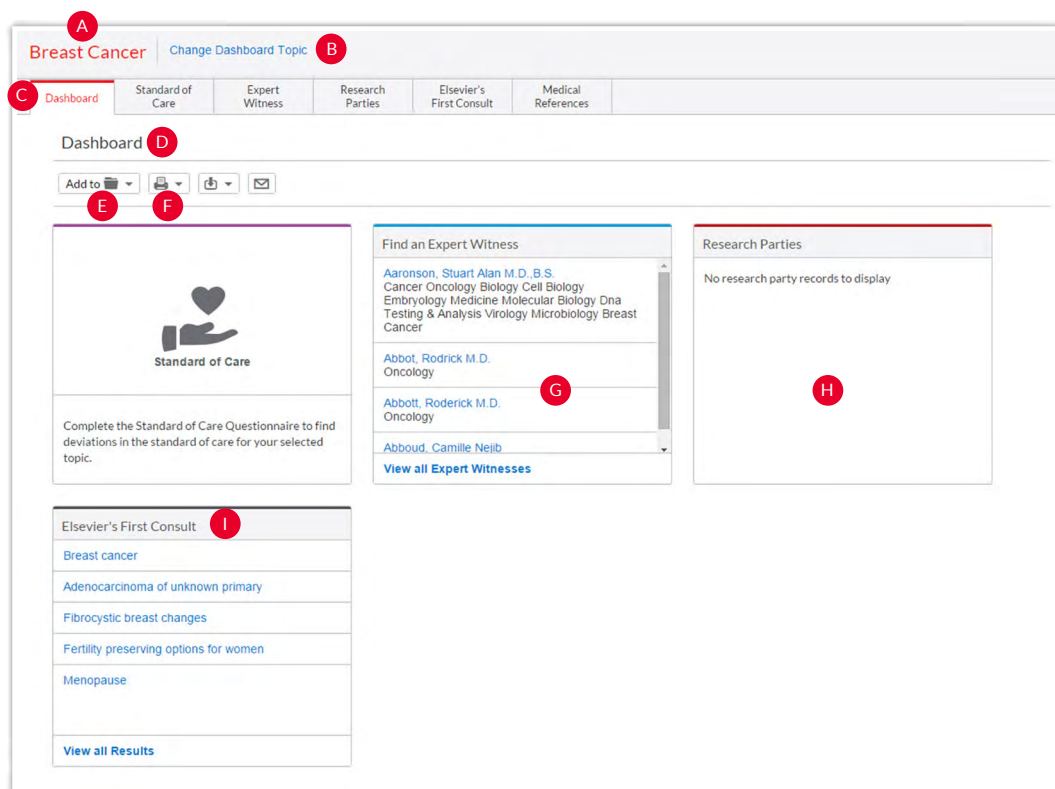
A
Breast Cancer
Change Dashboard Topic
B

C
Dashboard
Standard of Care
Expert Witness
Research Parties
Elsevier's First Consult
Medical References

Dashboard
D

Add to
E
F

Standard of Care

Complete the Standard of Care Questionnaire to find deviations in the standard of care for your selected topic.

Find an Expert Witness

Aaronson, Stuart Alan M.D.,B.S.
Cancer Oncology Biology Cell Biology Embryology Medicine Molecular Biology Dna Testing & Analysis Virology Microbiology Breast Cancer

Abbot, Rodrick M.D.
Oncology

G

Abbott, Roderick M.D.
Oncology

Abboud, Camille Nejib

View all Expert Witnesses

Research Parties

No research party records to display

H

Elsevier's First Consult
I

Breast cancer

Adenocarcinoma of unknown primary

Fibrocystic breast changes

Fertility preserving options for women

Menopause

View all Results